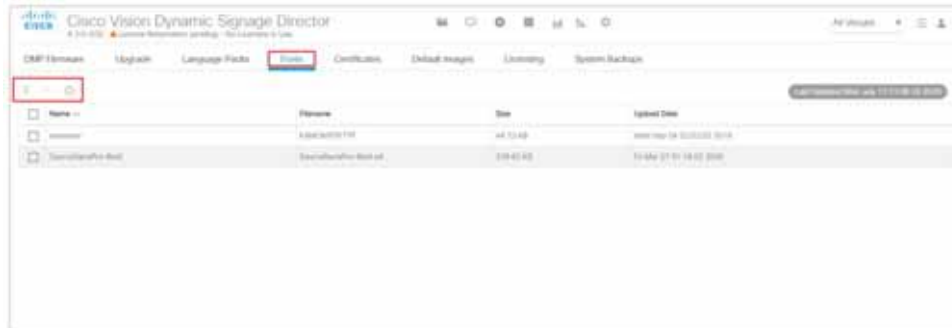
cisco Cisco Vision Dynamic Signage Director

All Venues

DMP Firmware Upgrade Language Packs Fonts Certificates Default Images Licensing System Backups

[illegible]

| Name | Filename | Size | Upload Date |
|---|---|---|---|
| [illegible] | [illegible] | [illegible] | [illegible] |
| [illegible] | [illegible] | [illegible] | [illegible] |